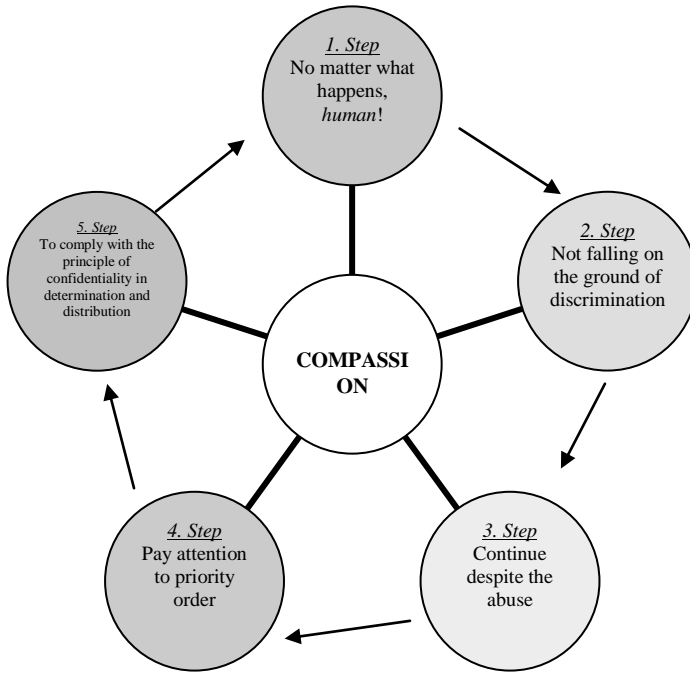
1. Step
No matter what happens, human!

2. Step
Not falling on the ground of discrimination

3. Step
Continue despite the abuse

4. Step
Pay attention to priority order

5. Step
To comply with the principle of confidentiality in determination and distribution

COMPASSI
ON